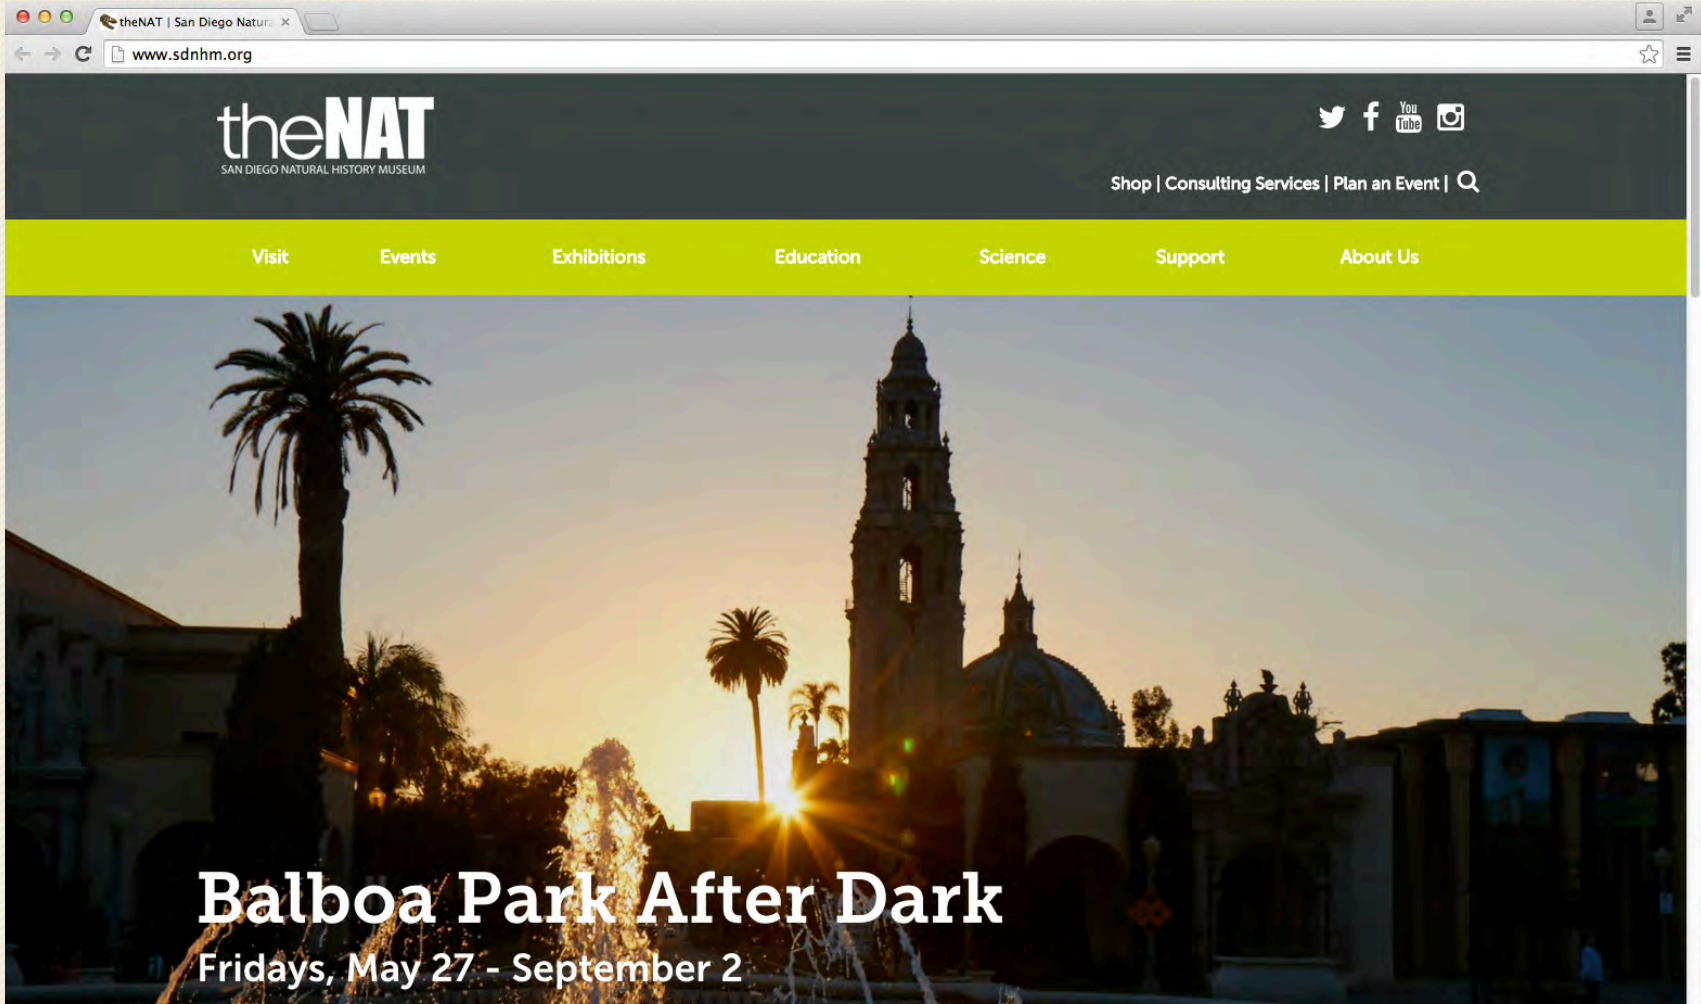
theNAT | San Diego Natur

www.sdnhm.org

theNAT
SAN DIEGO NATURAL HISTORY MUSEUM

You Tube

Shop | Consulting Services | Plan an Event |

Visit Events Exhibitions Education Science Support About Us

Balboa Park After Dark
Fridays, May 27 - September 2